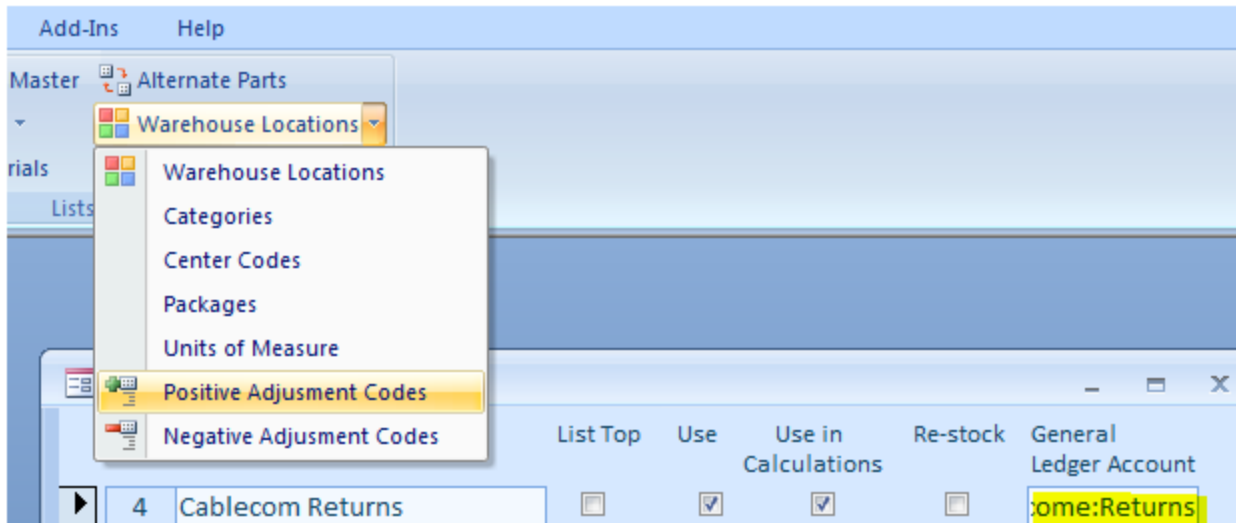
Add-Ins Help

Master Alternate Parts

Warehouse Locations

rials

Lists

Warehouse Locations
Categories
Center Codes
Packages
Units of Measure
Positive Adjusment Codes
Negative Adjusment Codes

| | | List Top | Use | Use in Calculations | Re-stock | General Ledger Account |
|---|---|---|---|---|---|---|
| 4 | Cablecom Returns | ☐ | ☑ | ☑ | ☐ | :ome:Returns |